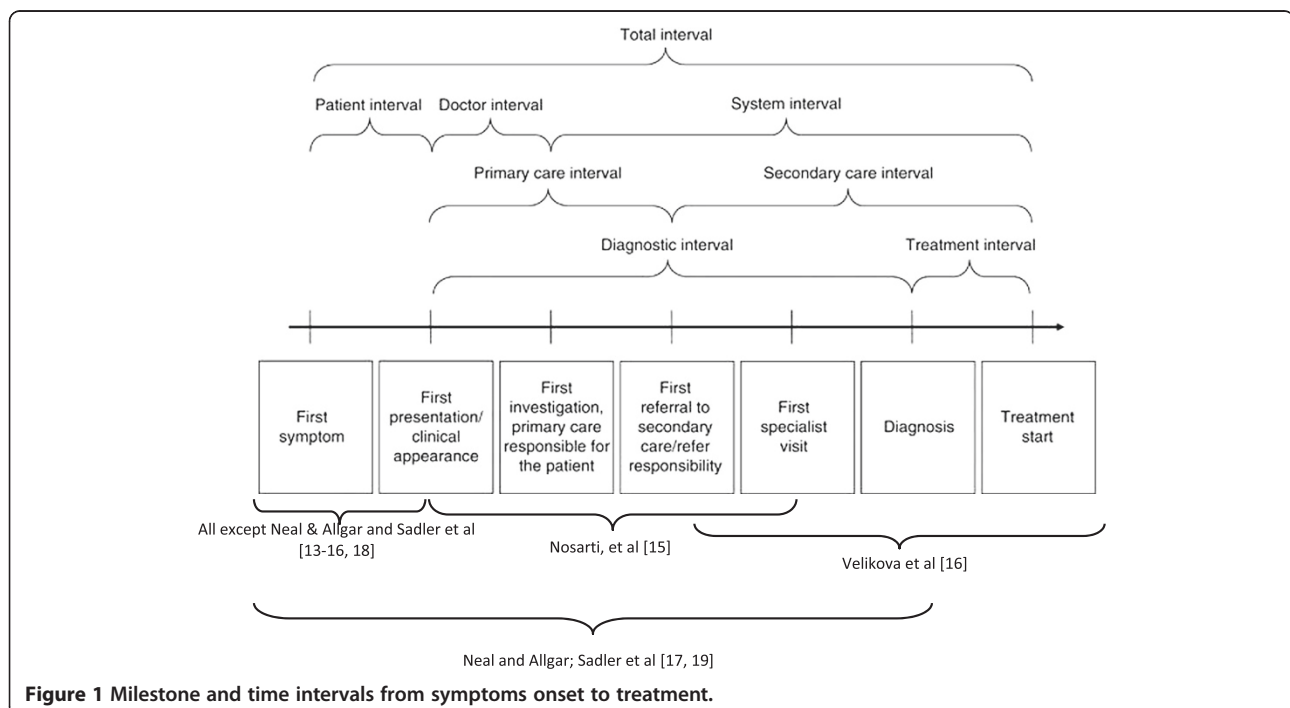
Total interval

Patient interval

Doctor interval

System interval

Primary care interval

Secondary care interval

Diagnostic interval

Treatment interval

First symptom

First presentation/ clinical appearance

First investigation, primary care responsible for the patient

First referral to secondary care/refer responsibility

First specialist visit

Diagnosis

Treatment start

All except Neal & Allgar and Sadler et al [13-16, 18]

Nosarti, et al [15]

Velikova et al [16]

Neal and Allgar; Sadler et al [17, 19]

**Figure 1 Milestone and time intervals from symptoms onset to treatment.**